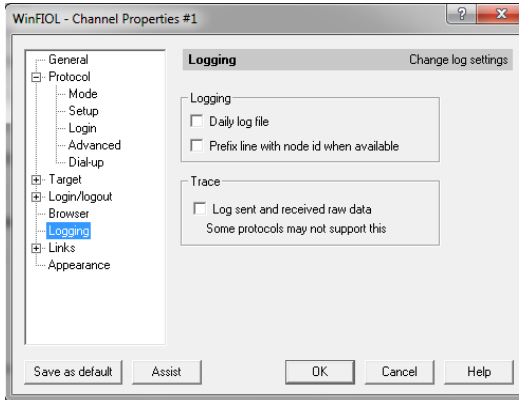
WinFIOL - Channel Properties #1

?
X

General
Protocol
Mode
Setup
Login
Advanced
Dial-up
Target
Login/logout
Browser
Logging
Links
Appearance

Logging
Change log settings

Logging
Daily log file
Prefix line with node id when available

Trace
Log sent and received raw data
Some protocols may not support this

Save as default
Assist
OK
Cancel
Help